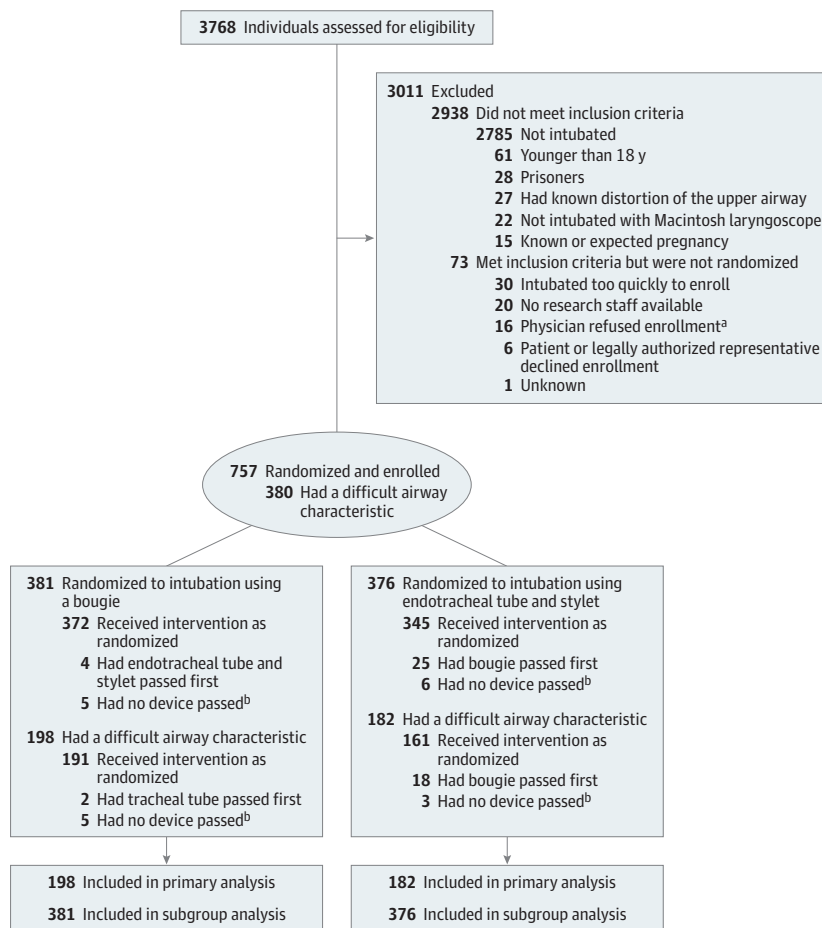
**3768** Individuals assessed for eligibility

**3011** Excluded
**2938** Did not meet inclusion criteria
**2785** Not intubated
**61** Younger than 18 y
**28** Prisoners
**27** Had known distortion of the upper airway
**22** Not intubated with Macintosh laryngoscope
**15** Known or expected pregnancy
**73** Met inclusion criteria but were not randomized
**30** Intubated too quickly to enroll
**20** No research staff available
**16** Physician refused enrollment$^a$
**6** Patient or legally authorized representative declined enrollment
**1** Unknown

**757** Randomized and enrolled
**380** Had a difficult airway characteristic

**381** Randomized to intubation using a bougie
**372** Received intervention as randomized
**4** Had endotracheal tube and stylet passed first
**5** Had no device passed$^b$
**198** Had a difficult airway characteristic
**191** Received intervention as randomized
**2** Had tracheal tube passed first
**5** Had no device passed$^b$

**376** Randomized to intubation using endotracheal tube and stylet
**345** Received intervention as randomized
**25** Had bougie passed first
**6** Had no device passed$^b$
**182** Had a difficult airway characteristic
**161** Received intervention as randomized
**18** Had bougie passed first
**3** Had no device passed$^b$

**198** Included in primary analysis
**381** Included in subgroup analysis

**182** Included in primary analysis
**376** Included in subgroup analysis